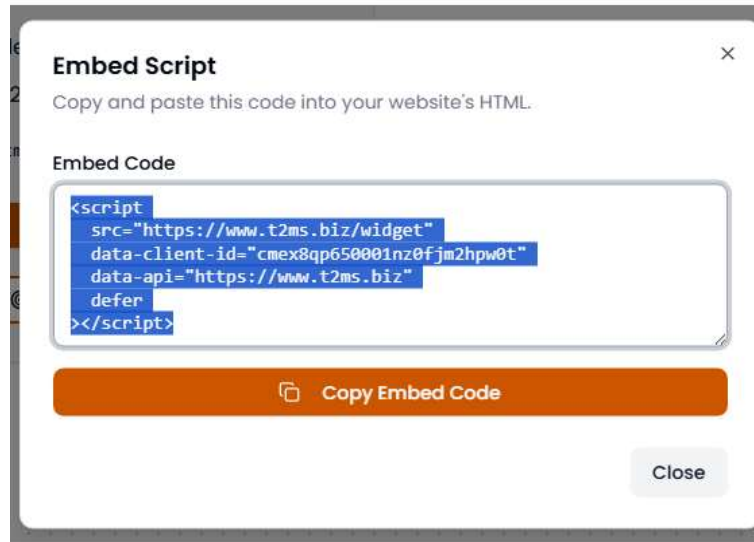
Embed Script

×

Copy and paste this code into your website's HTML.

Embed Code

<script
  src="https://www.t2ms.biz/widget"
  data-client-id="cmex8qp650001nz0fjm2hpw0t"
  data-api="https://www.t2ms.biz"
  defer
></script>

Copy Embed Code

Close